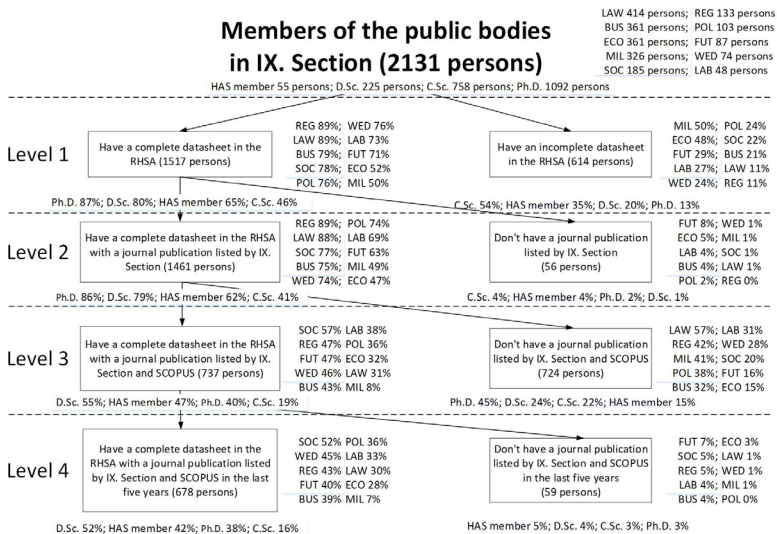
Members of the public bodies in IX. Section (2131 persons)

LAW 414 persons; REG 133 persons
BUS 361 persons; POL 103 persons
ECO 361 persons; FUT 87 persons
MIL 326 persons; WED 74 persons
SOC 185 persons; LAB 48 persons

HAS member 55 persons; D.Sc. 225 persons; C.Sc. 758 persons; Ph.D. 1092 persons

Level 1

Have a complete datasheet in the RHSA (1517 persons)

REG 89%; WED 76%
LAW 89%; LAB 73%
BUS 79%; FUT 71%
SOC 78%; ECO 52%
POL 76%; MIL 50%

Have an incomplete datasheet in the RHSA (614 persons)

MIL 50%; POL 24%
ECO 48%; SOC 22%
FUT 29%; BUS 21%
LAB 27%; LAW 11%
WED 24%; REG 11%

Ph.D. 87%; D.Sc. 80%; HAS member 65%; C.Sc. 46%

C.Sc. 54%; HAS member 35%; D.Sc. 20%; Ph.D. 13%

Level 2

Have a complete datasheet in the RHSA with a journal publication listed by IX. Section (1461 persons)

REG 89%; POL 74%
LAW 88%; LAB 69%
SOC 77%; FUT 63%
BUS 75%; MIL 49%
WED 74%; ECO 47%

Don't have a journal publication listed by IX. Section (56 persons)

FUT 8%; WED 1%
ECO 5%; MIL 1%
LAB 4%; SOC 1%
BUS 4%; LAW 1%
POL 2%; REG 0%

Ph.D. 86%; D.Sc. 79%; HAS member 62%; C.Sc. 41%

C.Sc. 4%; HAS member 4%; Ph.D. 2%; D.Sc. 1%

Level 3

Have a complete datasheet in the RHSA with a journal publication listed by IX. Section and SCOPUS (737 persons)

SOC 57% LAB 38%
REG 47% POL 36%
FUT 47% ECO 32%
WED 46% LAW 31%
BUS 43% MIL 8%

Don't have a journal publication listed by IX. Section and SCOPUS (724 persons)

LAW 57%; LAB 31%
REG 42%; WED 28%
MIL 41%; SOC 20%
POL 38%; FUT 16%
BUS 32%; ECO 15%

D.Sc. 55%; HAS member 47%; Ph.D. 40%; C.Sc. 19%

Ph.D. 45%; D.Sc. 24%; C.Sc. 22%; HAS member 15%

Level 4

Have a complete datasheet in the RHSA with a journal publication listed by IX. Section and SCOPUS in the last five years (678 persons)

SOC 52% POL 36%
WED 45% LAB 33%
REG 43% LAW 30%
FUT 40% ECO 28%
BUS 39% MIL 7%

Don't have a journal publication listed by IX. Section and SCOPUS in the last five years (59 persons)

FUT 7%; ECO 3%
SOC 5%; LAW 1%
REG 5%; WED 1%
LAB 4%; MIL 1%
BUS 4%; POL 0%

D.Sc. 52%; HAS member 42%; Ph.D. 38%; C.Sc. 16%

HAS member 5%; D.Sc. 4%; C.Sc. 3%; Ph.D. 3%